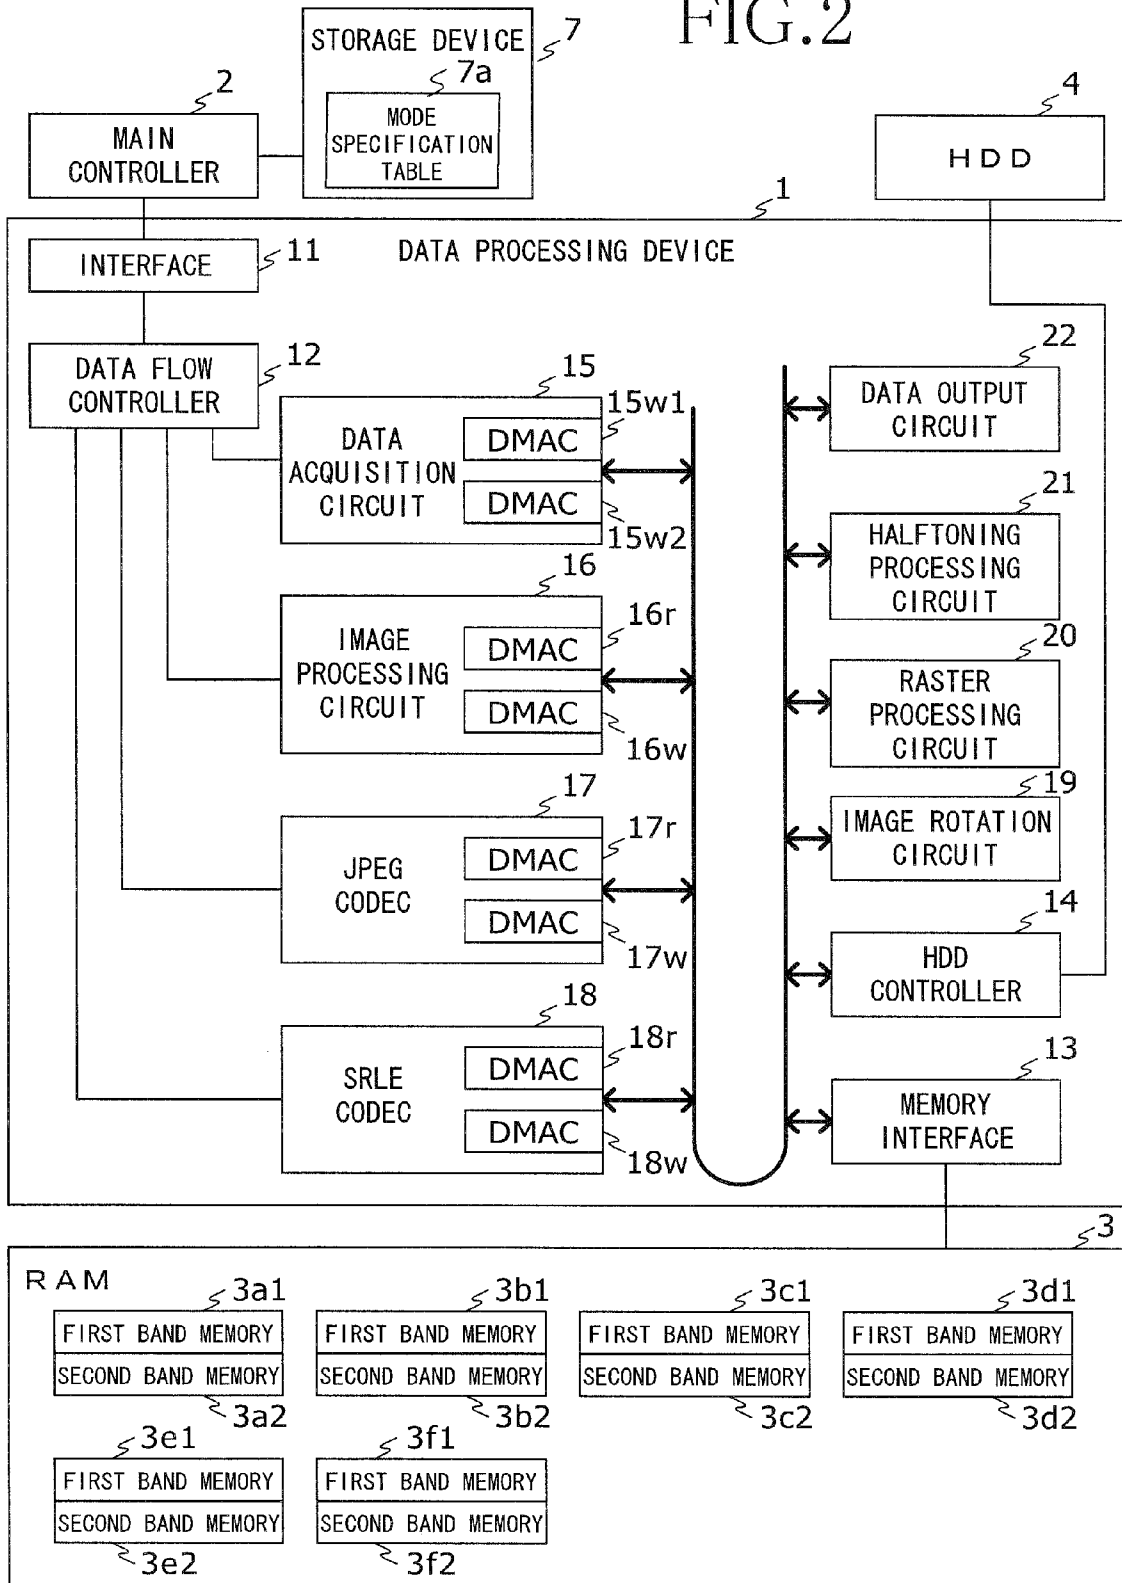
FIG.2

STORAGE DEVICE 7

7a

MODE SPECIFICATION TABLE

2

MAIN CONTROLLER

4

HDD

1

INTERFACE 11

DATA PROCESSING DEVICE

DATA FLOW CONTROLLER 12

15

15w1

DATA ACQUISITION CIRCUIT

DMAC

DMAC

15w2

22

DATA OUTPUT CIRCUIT

21

HALFTONING PROCESSING CIRCUIT

16

16r

IMAGE PROCESSING CIRCUIT

DMAC

DMAC

16w

20

RASTER PROCESSING CIRCUIT

19

IMAGE ROTATION CIRCUIT

17

17r

JPEG CODEC

DMAC

DMAC

17w

14

HDD CONTROLLER

18

18r

SRLE CODEC

DMAC

DMAC

18w

13

MEMORY INTERFACE

3

RAM

3a1

FIRST BAND MEMORY

SECOND BAND MEMORY

3a2

3b1

FIRST BAND MEMORY

SECOND BAND MEMORY

3b2

3c1

FIRST BAND MEMORY

SECOND BAND MEMORY

3c2

3d1

FIRST BAND MEMORY

SECOND BAND MEMORY

3d2

3e1

FIRST BAND MEMORY

SECOND BAND MEMORY

3e2

3f1

FIRST BAND MEMORY

SECOND BAND MEMORY

3f2